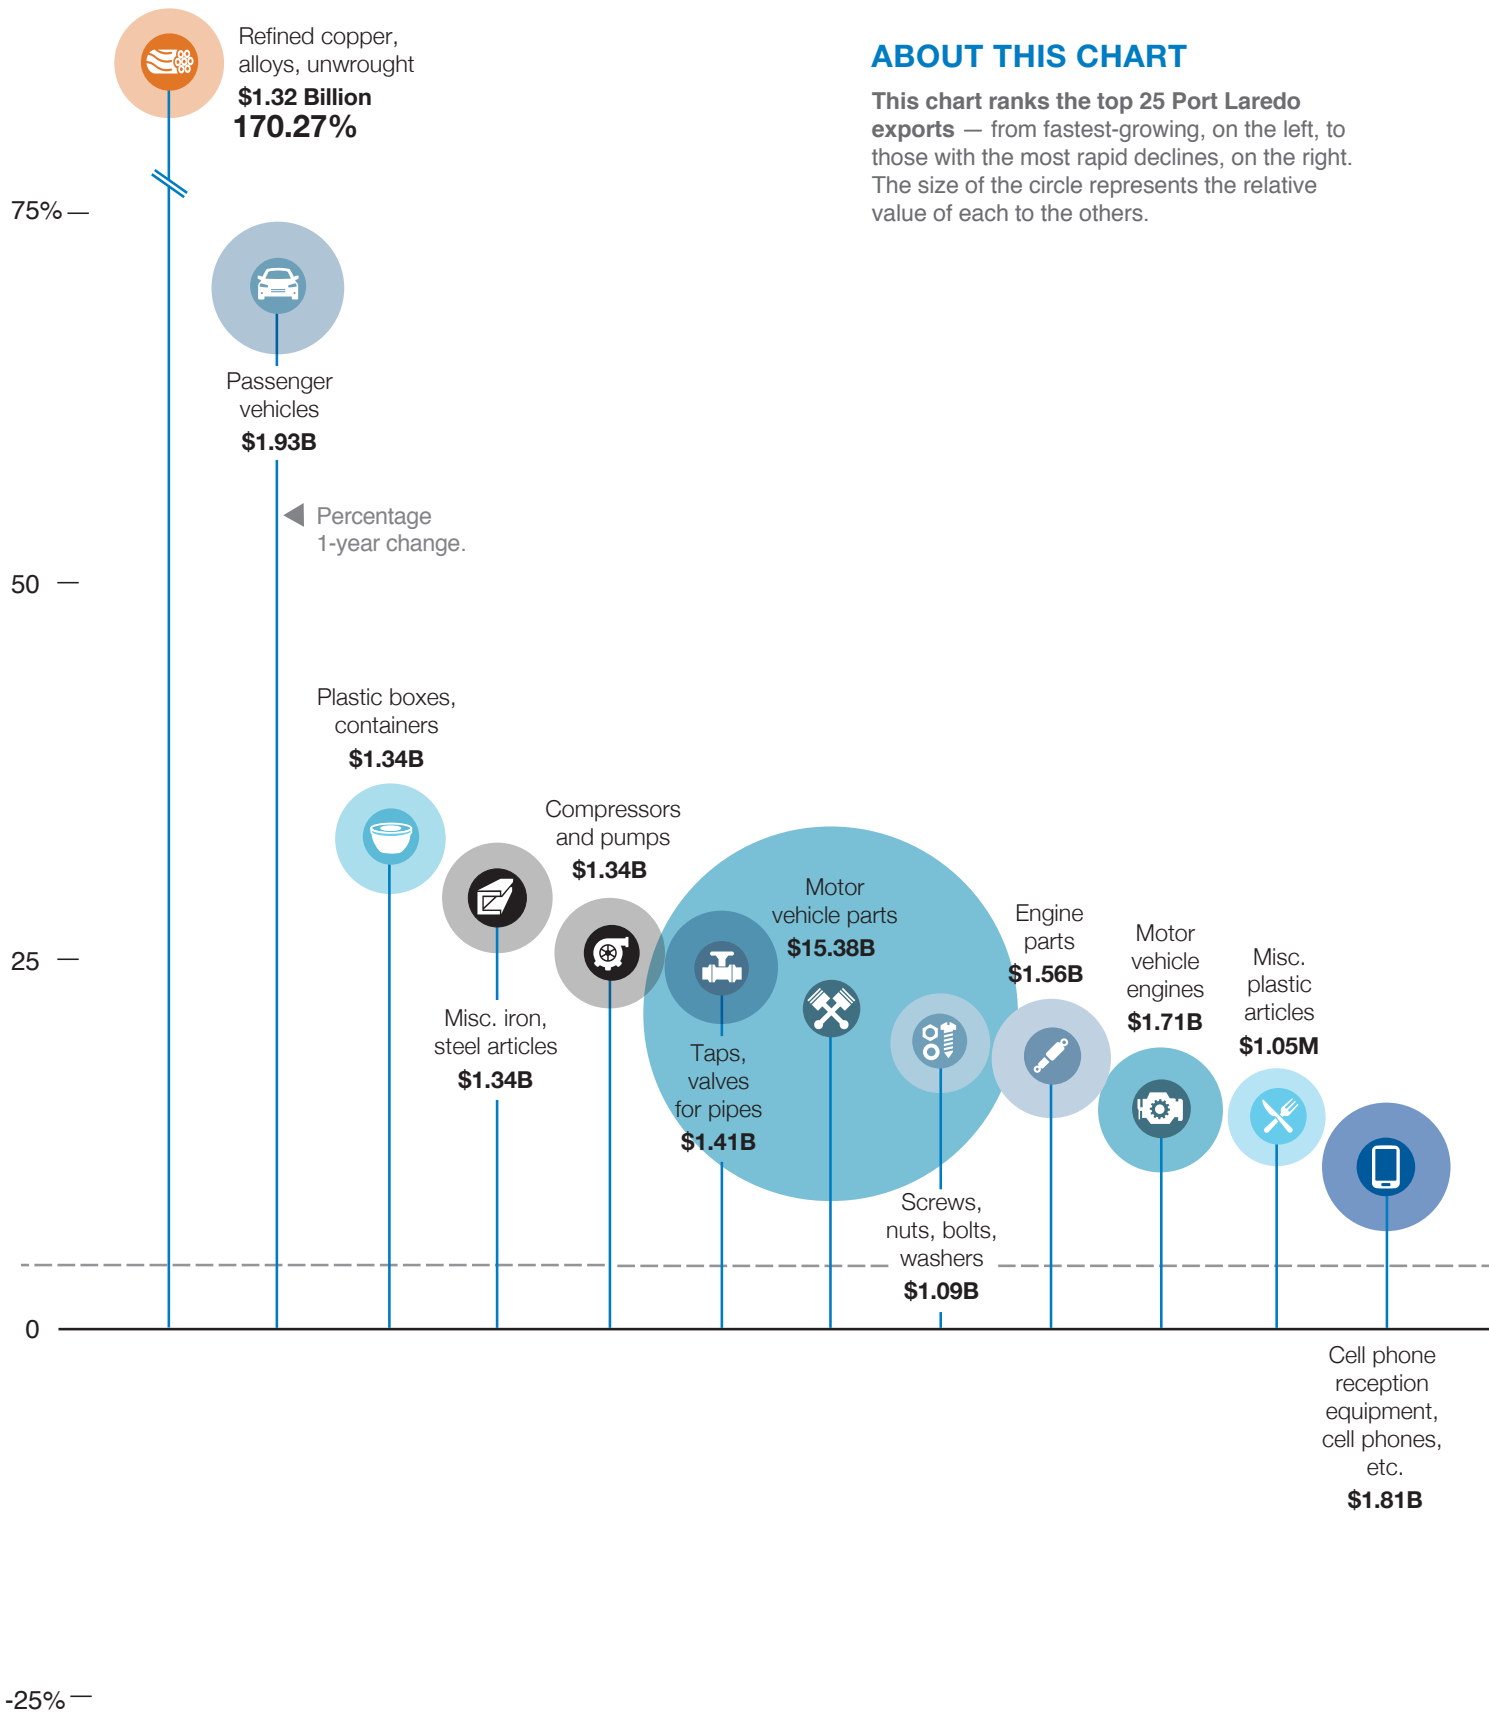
Refined copper, alloys, unwrought
$1.32 Billion
170.27%

ABOUT THIS CHART

This chart ranks the top 25 Port Laredo exports — from fastest-growing, on the left, to those with the most rapid declines, on the right. The size of the circle represents the relative value of each to the others.

75%

Passenger vehicles
$1.93B

Percentage 1-year change.

50

Plastic boxes, containers
$1.34B

Compressors and pumps
$1.34B

Motor vehicle parts
$15.38B

Engine parts
$1.56B

Motor vehicle engines
$1.71B

Misc. plastic articles
$1.05M

25

Misc. iron, steel articles
$1.34B

Taps, valves for pipes
$1.41B

Screws, nuts, bolts, washers
$1.09B

0

Cell phone reception equipment, cell phones, etc.
$1.81B

-25%